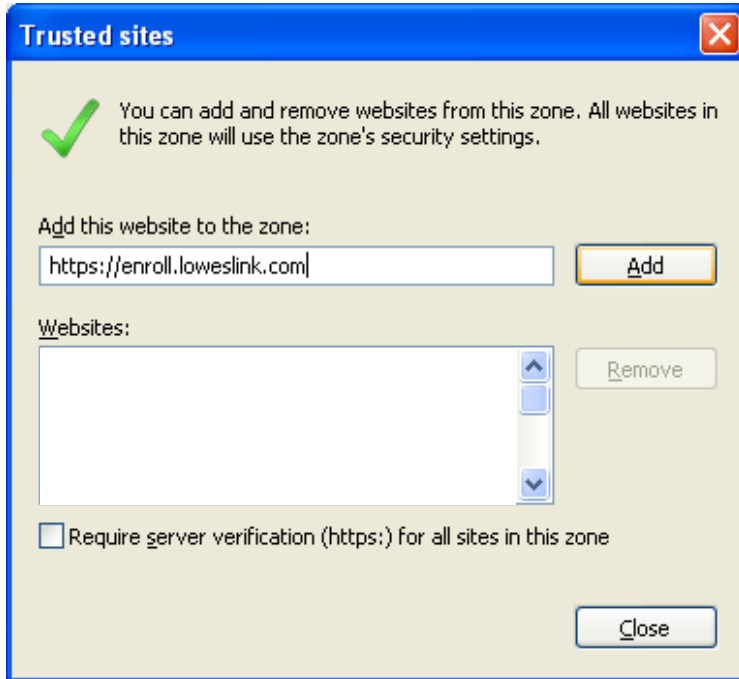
Trusted sites

You can add and remove websites from this zone. All websites in this zone will use the zone's security settings.

Add this website to the zone:

https://enroll.loweslink.com

Add

Websites:

Remove

Require server verification (https:) for all sites in this zone

Close